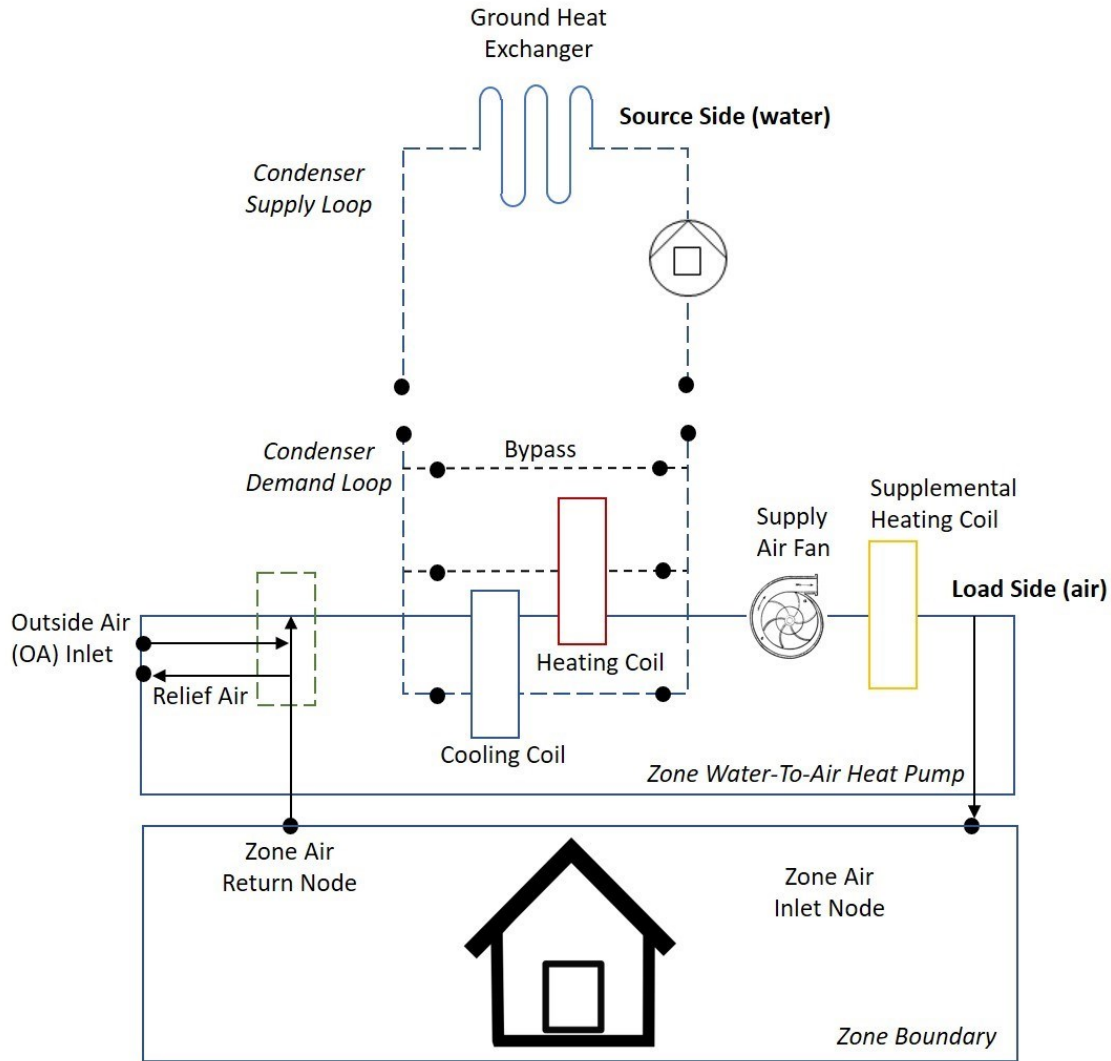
Ground Heat Exchanger

Source Side (water)

Condenser Supply Loop

Condenser Demand Loop

Bypass

Supplemental Heating Coil

Supply Air Fan

Load Side (air)

Outside Air (OA) Inlet

Relief Air

Heating Coil

Cooling Coil

Zone Water-To-Air Heat Pump

Zone Air Return Node

Zone Air Inlet Node

Zone Boundary